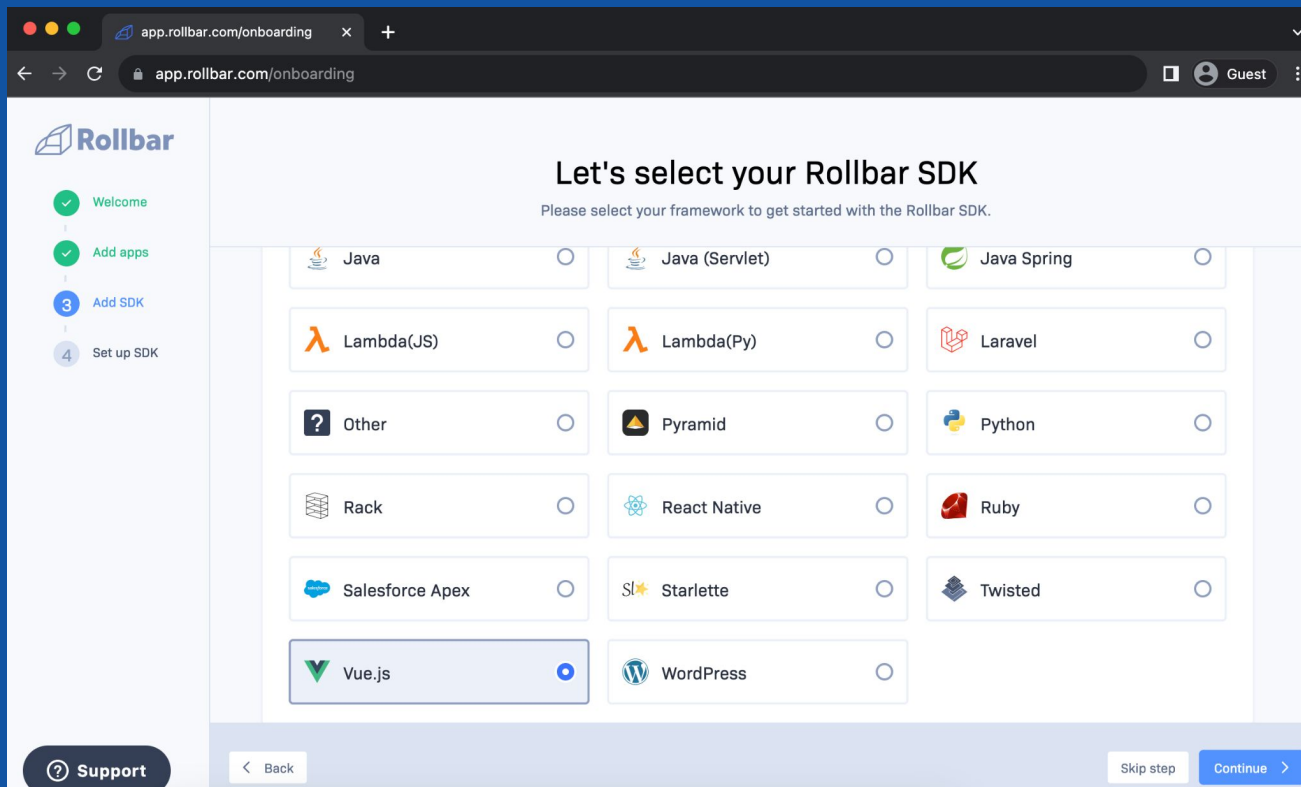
app.rollbar.com/onboarding ×

app.rollbar.com/onboarding

Guest

Rollbar

Welcome

Add apps

3 Add SDK

4 Set up SDK

Let's select your Rollbar SDK

Please select your framework to get started with the Rollbar SDK.

Java

Java (Servlet)

Java Spring

Lambda(JS)

Lambda(Py)

Laravel

Other

Pyramid

Python

Rack

React Native

Ruby

Salesforce Apex

Starlette

Twisted

Vue.js

WordPress

Support

Back

Skip step

Continue